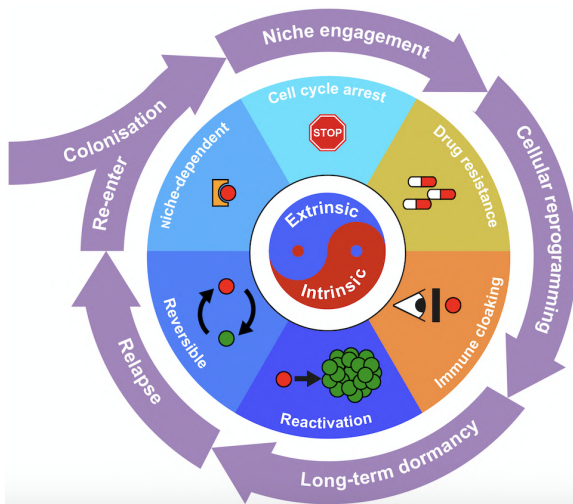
Niche engagement

Cellular reprogramming

Long-term dormancy

Relapse

Re-enter

Colonisation

Cell cycle arrest

STOP

Drug resistance

Immune cloaking

Reactivation

Reversible

niche-dependent

Extrinsic

Intrinsic